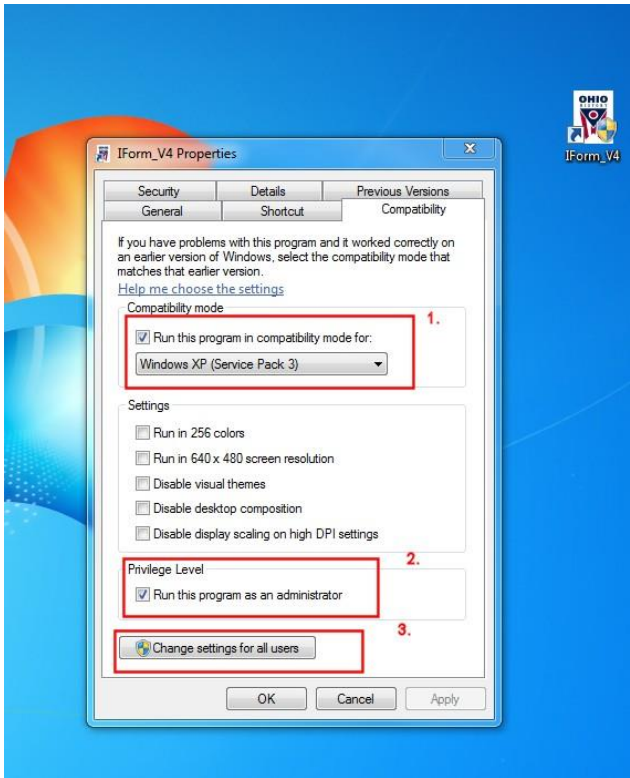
OHIO

IForm_V4

IForm_V4 Properties

Security | Details | Previous Versions

General | Shortcut | Compatibility

If you have problems with this program and it worked correctly on an earlier version of Windows, select the compatibility mode that matches that earlier version.

Help me choose the settings

Compatibility mode

1.

Run this program in compatibility mode for:

Windows XP (Service Pack 3)

Settings

Run in 256 colors

Run in 640 x 480 screen resolution

Disable visual themes

Disable desktop composition

Disable display scaling on high DPI settings

Privilege Level

2.

Run this program as an administrator

3.

Change settings for all users

OK | Cancel | Apply